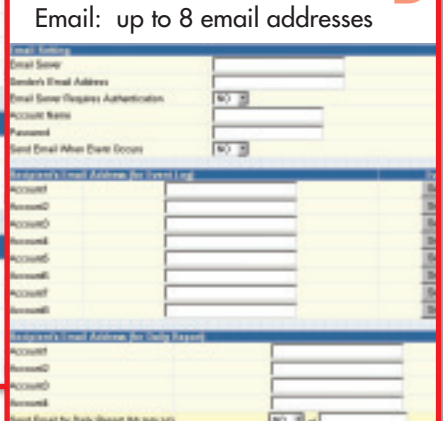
Email: up to 8 email addresses

Email Setting
Email Server
Sender's Email Address
Email Server Requires Authentication NO
Account Name
Password
Send Email When Event Occurs NO

Recipient's Email Address (for Event Log)
Account1
Account2
Account3
Account4
Account5
Account6
Account7
Account8

Recipient's Email Address (for Daily Report)
Account1
Account2
Account3
Account4
Send Email for Daily Report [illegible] NO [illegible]